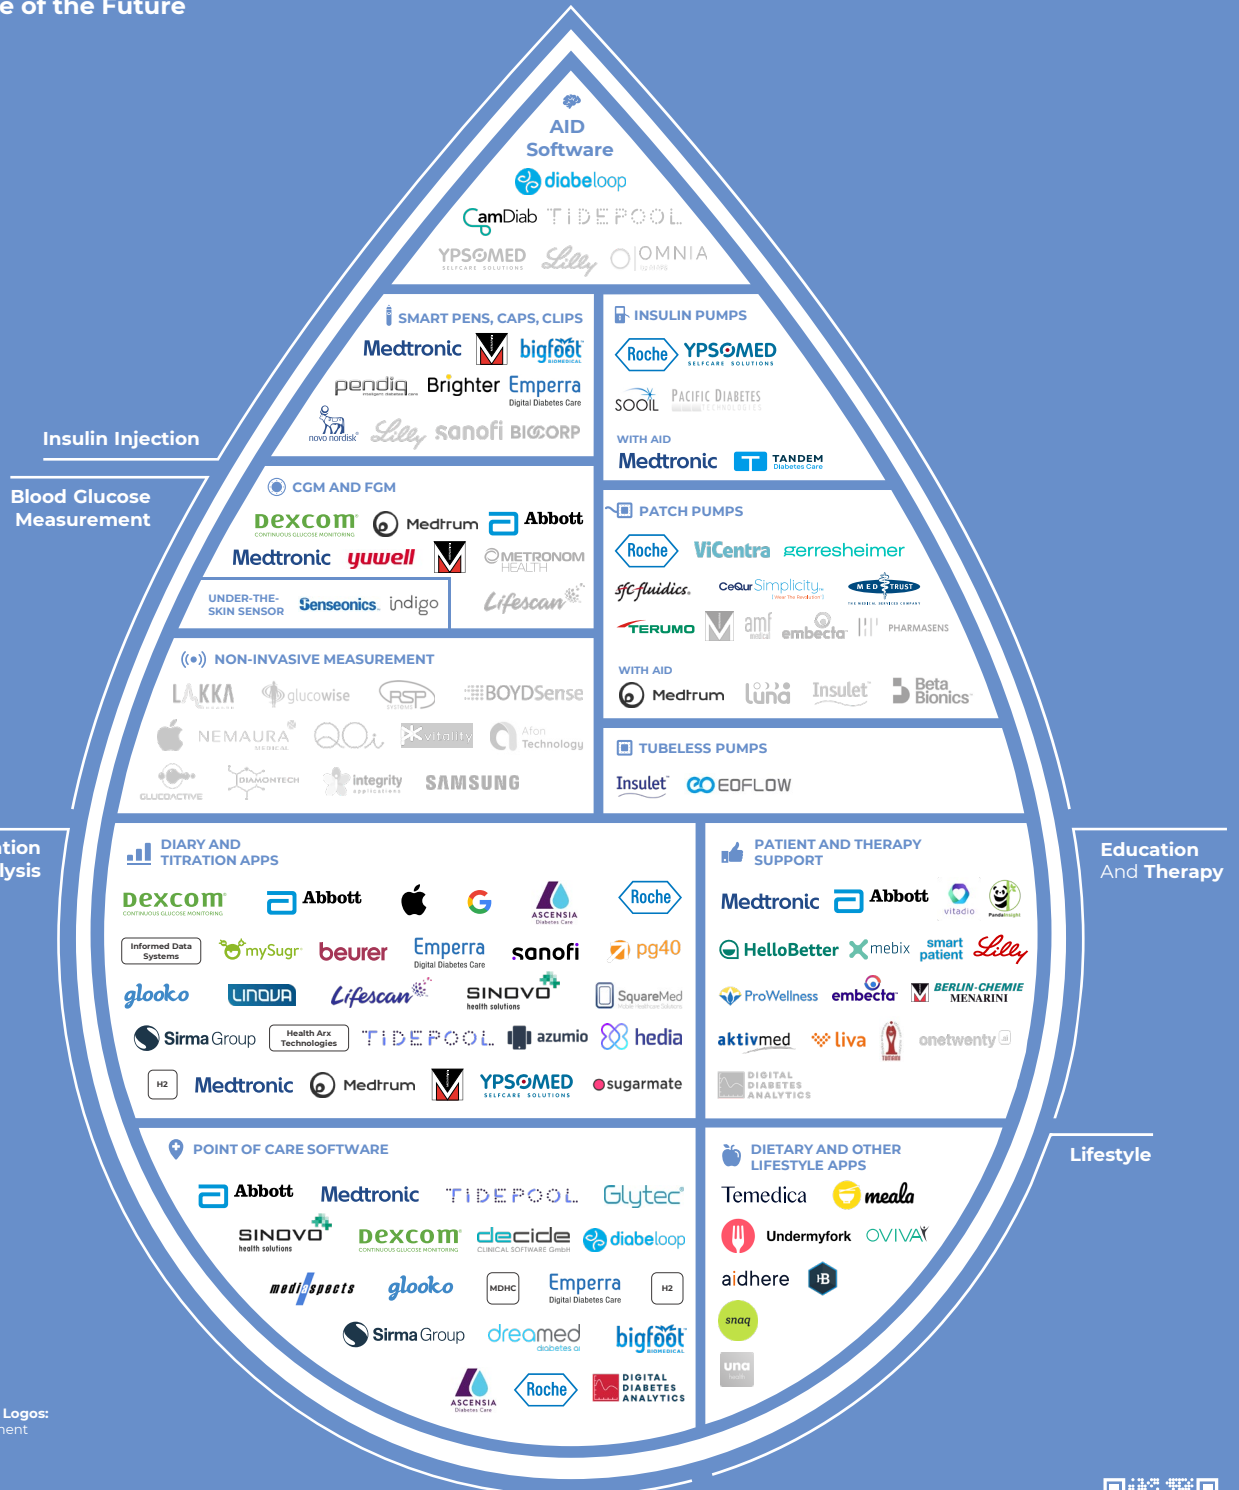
e of the Future

AID Software

diabeloop

CamDiab TIDEPOOL

YPSOMED Lilly OMNIA

Insulin Injection

SMART PENS, CAPS, CLIPS

Medtronic bigfoot

pendiq Brighter Emperra Digital Diabetes Care

novo nordisk Lilly sanofi BIOCORP

INSULIN PUMPS

Roche YPSOMED

SOOIL PACIFIC DIABETES TECHNOLOGIES

WITH AID

Medtronic TANDEM Diabetes Care

Blood Glucose Measurement

CGM AND FGM

dexcom Medtrum Abbott

Medtronic yuwell METRONOM HEALTH

UNDER-THE-SKIN SENSOR Senseonics. indigo Lifescan

PATCH PUMPS

Roche ViCentra gerresheimer

sfc fluidics. CeQur Simplicity MEDTRUST

TERUMO amf embecta PHARMASENS

WITH AID

Medtrum luna Insulet Beta Bionics

NON-INVASIVE MEASUREMENT

LAKKA glucowise RSP BOYDSense

NEMAURA QOi vitality Afon Technology

GLUCOACTIVE DIAMONTECH integrity SAMSUNG

TUBELESS PUMPS

Insulet EOFLOW

tion
ysis

DIARY AND TITRATION APPS

dexcom Abbott ASCENSIA Roche

Informed Data Systems mySugr beurer Emperra Digital Diabetes Care sanofi pg40

glooko LINOVA Lifescan SINOVO health solutions SquareMed

Sirma Group Health Arx Technologies TIDEPOOL azumio hedia

H2 Medtronic Medtrum YPSOMED sugarmate

PATIENT AND THERAPY SUPPORT

Medtronic Abbott vitadio

HelloBetter mebix smart patient Lilly

ProWellness embecta BERLIN-CHEMIE MENARINI

aktivmed liva onetwenty

DIGITAL DIABETES ANALYTICS

Education And Therapy

POINT OF CARE SOFTWARE

Abbott Medtronic TIDEPOOL Glytec

SINOVO health solutions dexcom decide CLINICAL SOFTWARE GmbH diabeloop

medi spects glooko MDHC Emperra Digital Diabetes Care H2

Sirma Group dreamed diabetes ai bigfoot

ASCENSIA Diabetes Care Roche DIGITAL DIABETES ANALYTICS

DIETARY AND OTHER LIFESTYLE APPS

Temedica meala

Undermyfork OVIVA

aidhere

snaq

una

Lifestyle

Logos:
ent